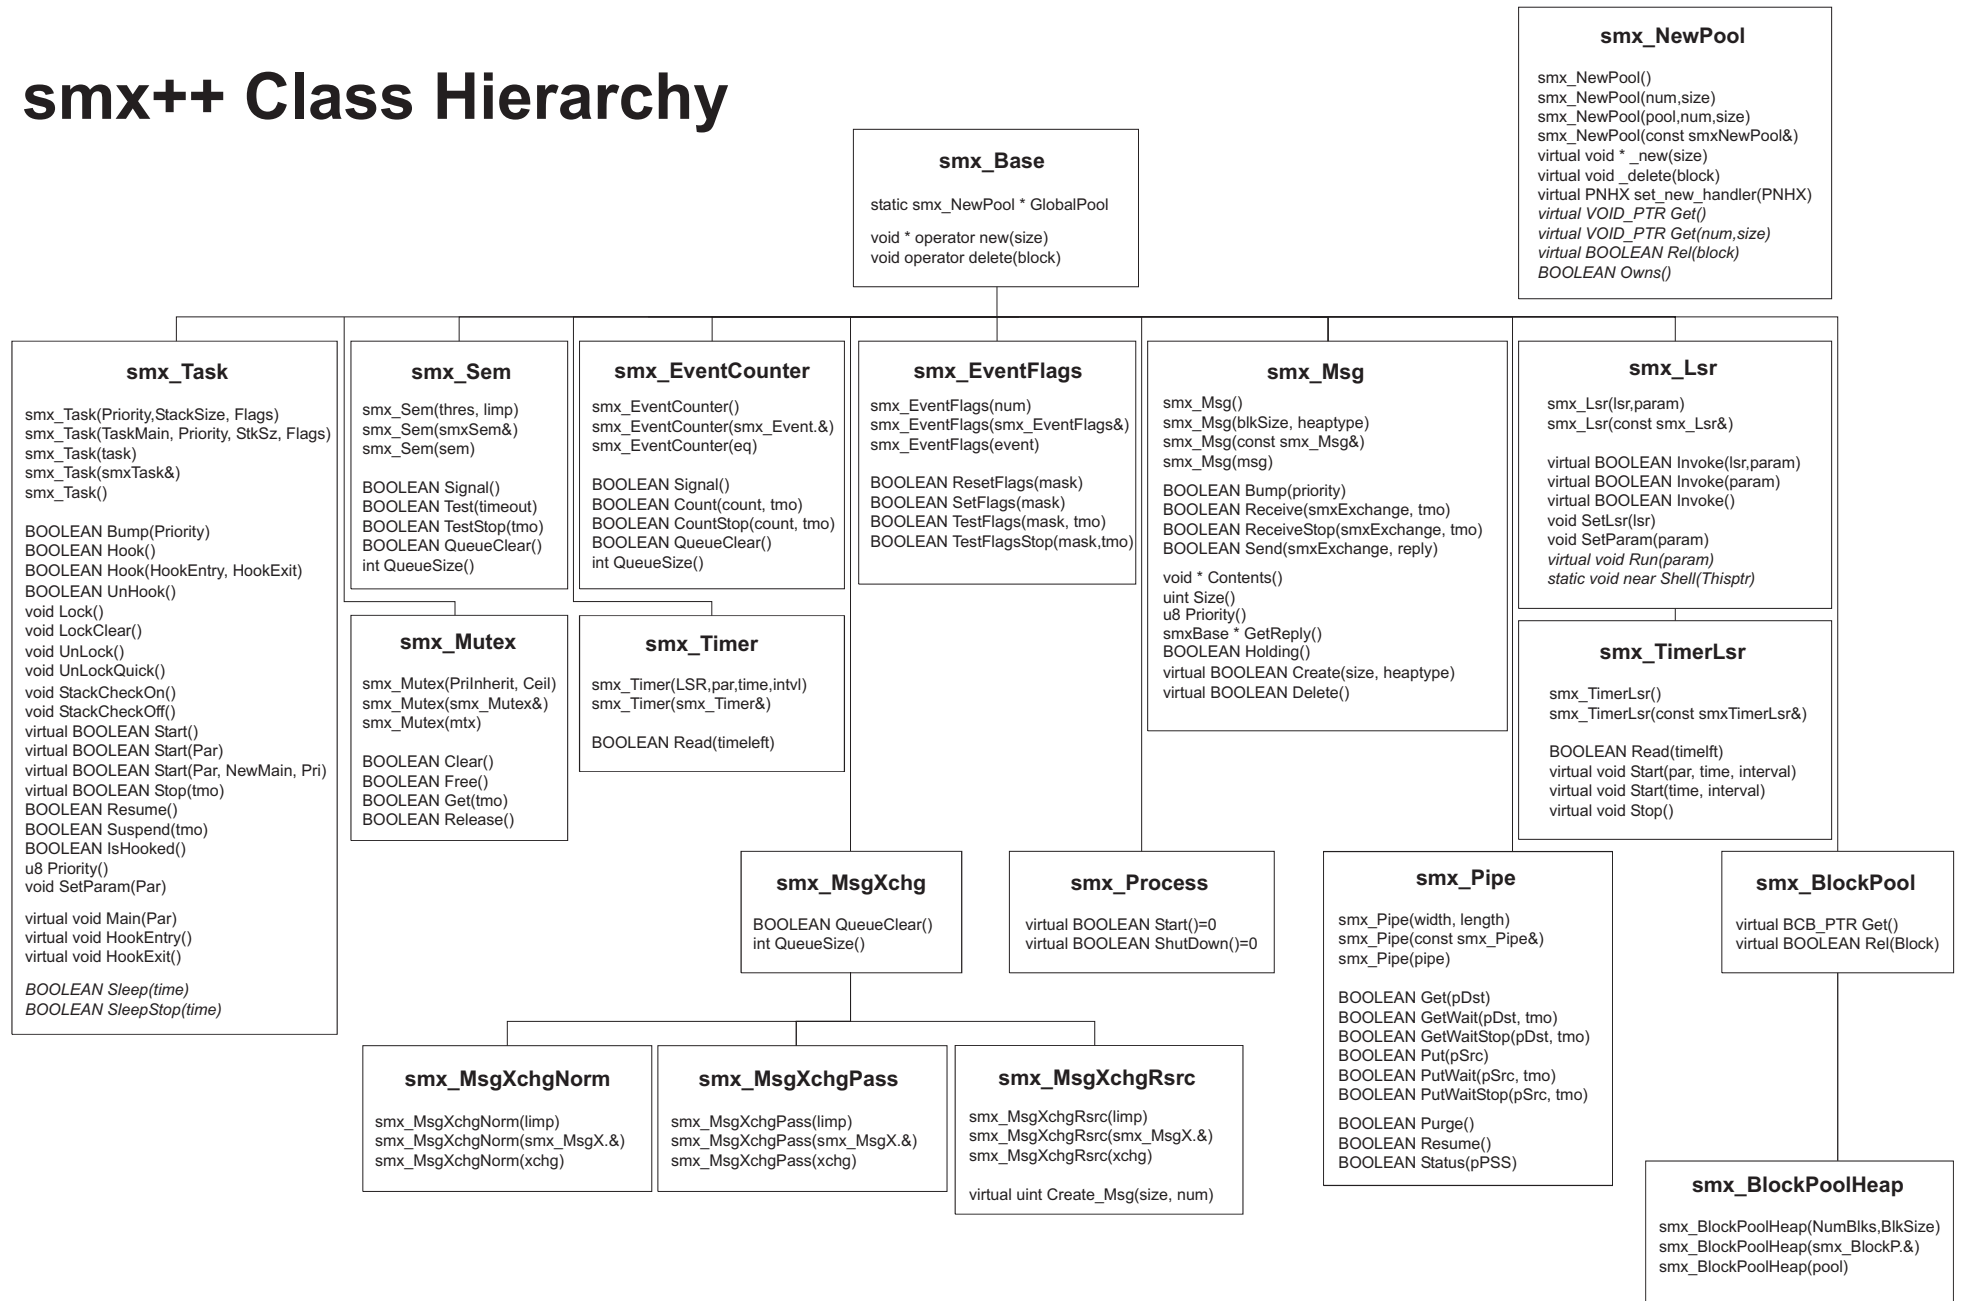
smx++ Class Hierarchy

smx_NewPool

smx_NewPool()
smx_NewPool(num,size)
smx_NewPool(pool,num,size)
smx_NewPool(const smxNewPool&)
virtual void * _new(size)
virtual void _delete(block)
virtual PNHX set_new_handler(PNHX)
virtual VOID_PTR Get()
virtual VOID_PTR Get(num,size)
virtual BOOLEAN Rel(block)
BOOLEAN Owns()

smx_Base

static smx_NewPool * GlobalPool

void * operator new(size)
void operator delete(block)

smx_Task

smx_Task(Priority,StackSize, Flags)
smx_Task(TaskMain, Priority, StkSz, Flags)
smx_Task(task)
smx_Task(smxTask&)
smx_Task()

BOOLEAN Bump(Priority)
BOOLEAN Hook()
BOOLEAN Hook(HookEntry, HookExit)
BOOLEAN UnHook()
void Lock()
void LockClear()
void UnLock()
void UnLockQuick()
void StackCheckOn()
void StackCheckOff()
virtual BOOLEAN Start()
virtual BOOLEAN Start(Par)
virtual BOOLEAN Start(Par, NewMain, Pri)
virtual BOOLEAN Stop(tmo)
BOOLEAN Resume()
BOOLEAN Suspend(tmo)
BOOLEAN IsHooked()
u8 Priority()
void SetParam(Par)

virtual void Main(Par)
virtual void HookEntry()
virtual void HookExit()

BOOLEAN Sleep(time)
BOOLEAN SleepStop(time)

smx_Sem

smx_Sem(thres, limp)
smx_Sem(smxSem&)
smx_Sem(sem)

BOOLEAN Signal()
BOOLEAN Test(timeout)
BOOLEAN TestStop(tmo)
BOOLEAN QueueClear()
int QueueSize()

smx_Mutex

smx_Mutex(PriInherit, Ceil)
smx_Mutex(smx_Mutex&)
smx_Mutex(mtx)

BOOLEAN Clear()
BOOLEAN Free()
BOOLEAN Get(tmo)
BOOLEAN Release()

smx_EventCounter

smx_EventCounter()
smx_EventCounter(smx_Event.&)
smx_EventCounter(eq)

BOOLEAN Signal()
BOOLEAN Count(count, tmo)
BOOLEAN CountStop(count, tmo)
BOOLEAN QueueClear()
int QueueSize()

smx_Timer

smx_Timer(LSR,par,time,intvl)
smx_Timer(smx_Timer&)

BOOLEAN Read(timeleft)

smx_EventFlags

smx_EventFlags(num)
smx_EventFlags(smx_EventFlags&)
smx_EventFlags(event)

BOOLEAN ResetFlags(mask)
BOOLEAN SetFlags(mask)
BOOLEAN TestFlags(mask, tmo)
BOOLEAN TestFlagsStop(mask,tmo)

smx_Msg

smx_Msg()
smx_Msg(blkSize, heaptype)
smx_Msg(const smx_Msg&)
smx_Msg(msg)

BOOLEAN Bump(priority)
BOOLEAN Receive(smxExchange, tmo)
BOOLEAN ReceiveStop(smxExchange, tmo)
BOOLEAN Send(smxExchange, reply)

void * Contents()
uint Size()
u8 Priority()
smxBase * GetReply()
BOOLEAN Holding()
virtual BOOLEAN Create(size, heaptype)
virtual BOOLEAN Delete()

smx_Lsr

smx_Lsr(lsr,param)
smx_Lsr(const smx_Lsr&)

virtual BOOLEAN Invoke(lsr,param)
virtual BOOLEAN Invoke(param)
virtual BOOLEAN Invoke()
void SetLsr(lsr)
void SetParam(param)
virtual void Run(param)
static void near Shell(Thisptr)

smx_TimerLsr

smx_TimerLsr()
smx_TimerLsr(const smxTimerLsr&)

BOOLEAN Read(timelft)
virtual void Start(par, time, interval)
virtual void Start(time, interval)
virtual void Stop()

smx_MsgXchg

BOOLEAN QueueClear()
int QueueSize()

smx_Process

virtual BOOLEAN Start()=0
virtual BOOLEAN ShutDown()=0

smx_Pipe

smx_Pipe(width, length)
smx_Pipe(const smx_Pipe&)
smx_Pipe(pipe)

BOOLEAN Get(pDst)
BOOLEAN GetWait(pDst, tmo)
BOOLEAN GetWaitStop(pDst, tmo)
BOOLEAN Put(pSrc)
BOOLEAN PutWait(pSrc, tmo)
BOOLEAN PutWaitStop(pSrc, tmo)

BOOLEAN Purge()
BOOLEAN Resume()
BOOLEAN Status(pPSS)

smx_BlockPool

virtual BCB_PTR Get()
virtual BOOLEAN Rel(Block)

smx_MsgXchgNorm

smx_MsgXchgNorm(limp)
smx_MsgXchgNorm(smx_MsgX.&)
smx_MsgXchgNorm(xchg)

smx_MsgXchgPass

smx_MsgXchgPass(limp)
smx_MsgXchgPass(smx_MsgX.&)
smx_MsgXchgPass(xchg)

smx_MsgXchgRsrc

smx_MsgXchgRsrc(limp)
smx_MsgXchgRsrc(smx_MsgX.&)
smx_MsgXchgRsrc(xchg)

virtual uint Create_Msg(size, num)

smx_BlockPoolHeap

smx_BlockPoolHeap(NumBlks,BlkSize)
smx_BlockPoolHeap(smx_BlockP.&)
smx_BlockPoolHeap(pool)